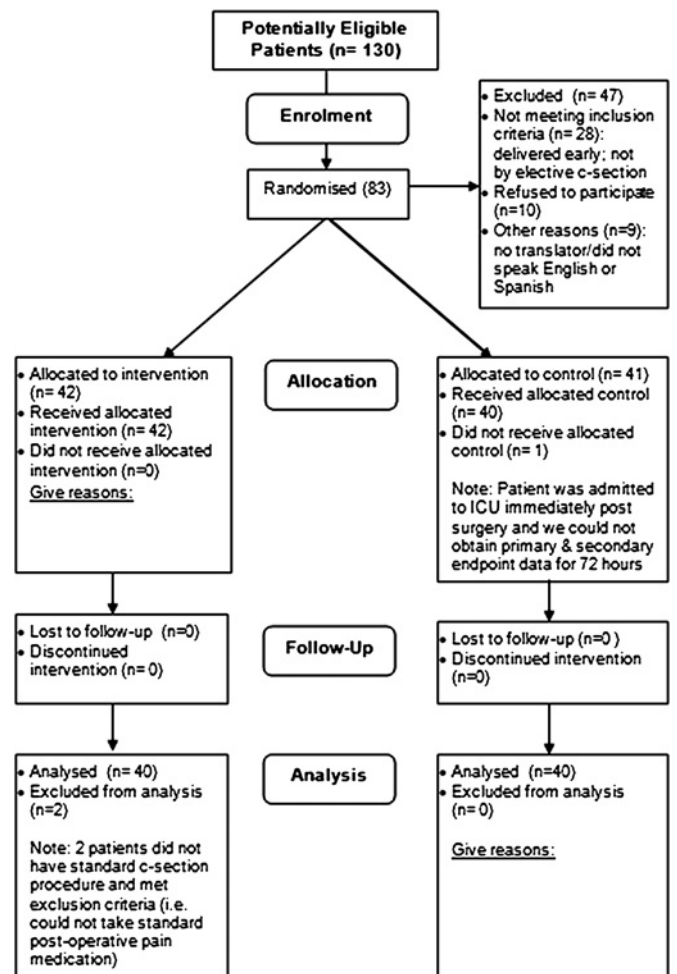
Potentially Eligible Patients (n= 130)

Enrolment

Excluded (n= 47)
- Not meeting inclusion criteria (n= 28): delivered early; not by elective c-section
- Refused to participate (n=10)
- Other reasons (n=9): no translator/did not speak English or Spanish

Randomised (83)

- Allocated to intervention (n= 42)
- Received allocated intervention (n= 42)
- Did not receive allocated intervention (n=0)

Give reasons:

Allocation

- Allocated to control (n= 41)
- Received allocated control (n= 40)
- Did not receive allocated control (n= 1)

Note: Patient was admitted to ICU immediately post surgery and we could not obtain primary & secondary endpoint data for 72 hours

- Lost to follow-up (n=0)
- Discontinued intervention (n= 0)

Follow-Up

- Lost to follow-up (n=0 )
- Discontinued intervention (n=0)

- Analysed (n= 40)
- Excluded from analysis (n=2)

Note: 2 patients did not have standard c-section procedure and met exclusion criteria (i.e. could not take standard post-operative pain medication)

Analysis

- Analysed (n=40)
- Excluded from analysis (n= 0)

Give reasons: